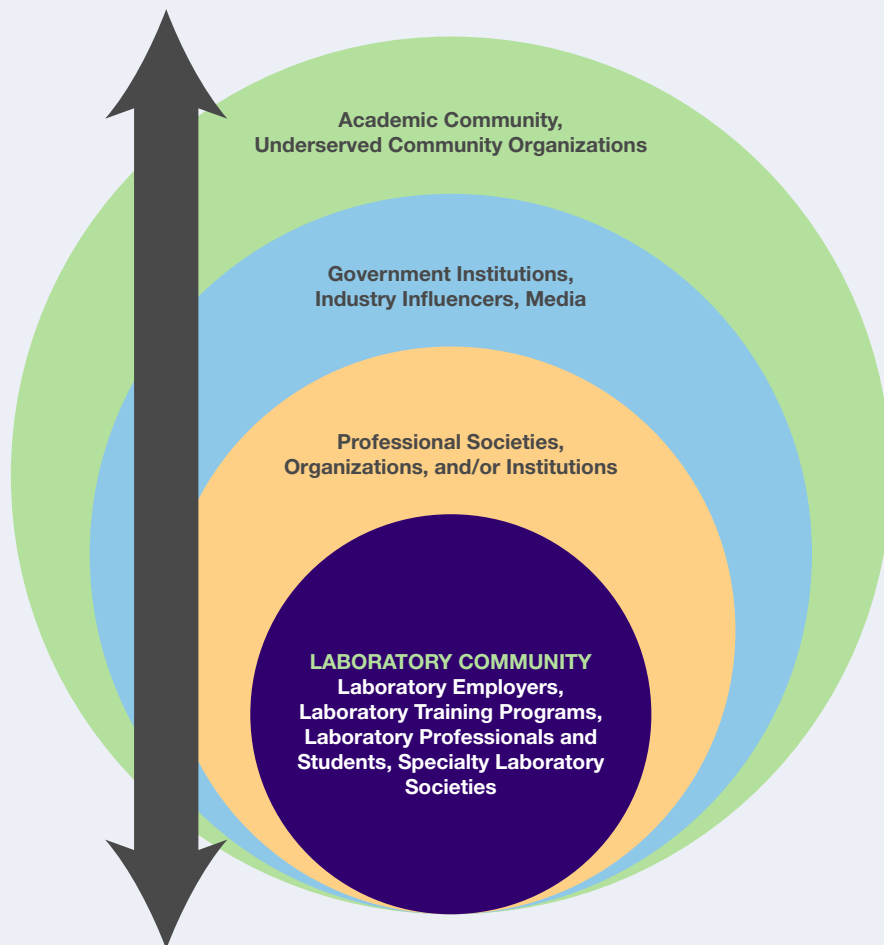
Academic Community,
Underserved Community Organizations

Government Institutions,
Industry Influencers, Media

Professional Societies,
Organizations, and/or Institutions

LABORATORY COMMUNITY
Laboratory Employers,
Laboratory Training Programs,
Laboratory Professionals and Students, Specialty Laboratory Societies